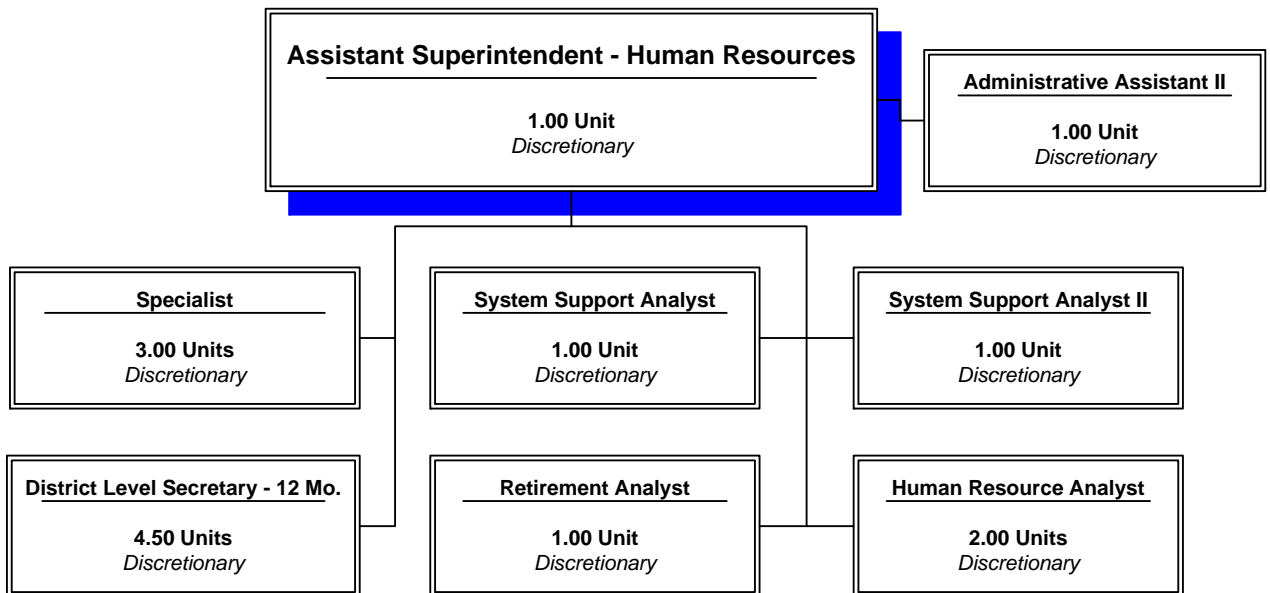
Assistant Superintendent - Human Resources

1.00 Unit
Discretionary

Administrative Assistant II

1.00 Unit
Discretionary

Specialist

3.00 Units
Discretionary

System Support Analyst

1.00 Unit
Discretionary

System Support Analyst II

1.00 Unit
Discretionary

District Level Secretary - 12 Mo.

4.50 Units
Discretionary

Retirement Analyst

1.00 Unit
Discretionary

Human Resource Analyst

2.00 Units
Discretionary